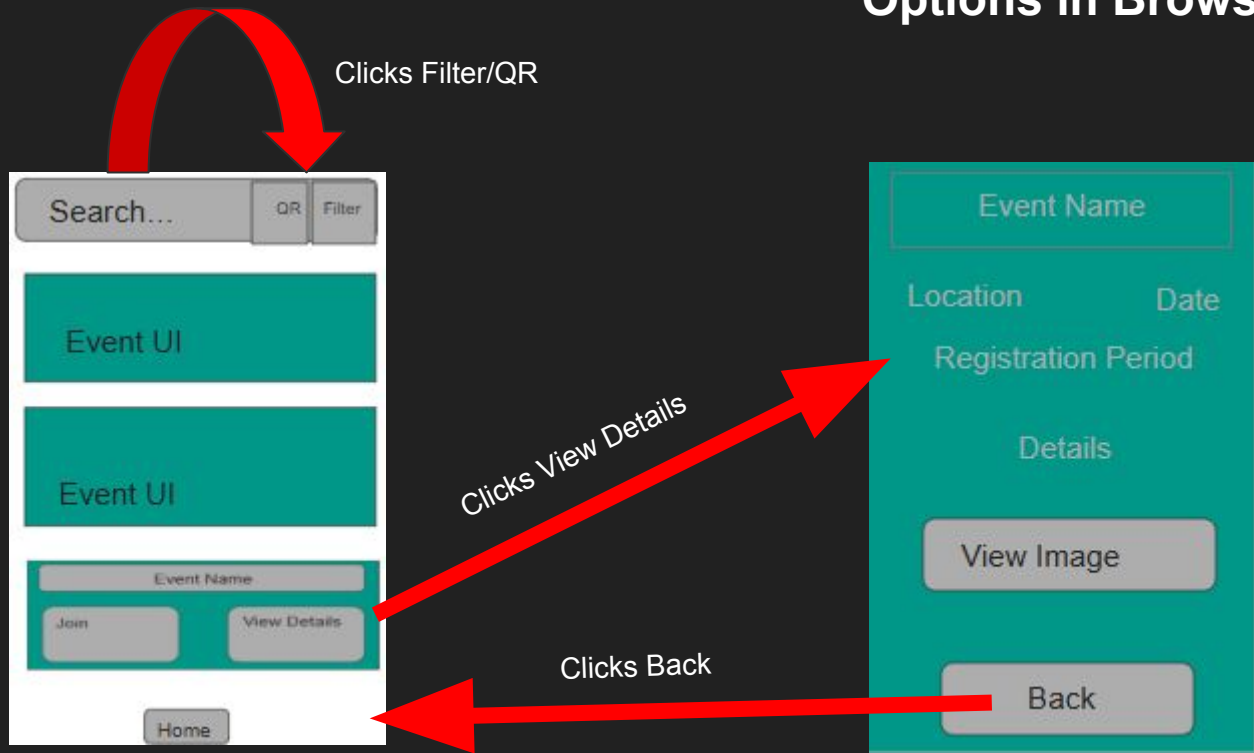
Options in Brows

Clicks Filter/QR

Search...

QR

Filter

Event UI

Event UI

Event Name

Join

View Details

Home

Clicks View Details

Clicks Back

Event Name

Location

Date

Registration Period

Details

View Image

Back